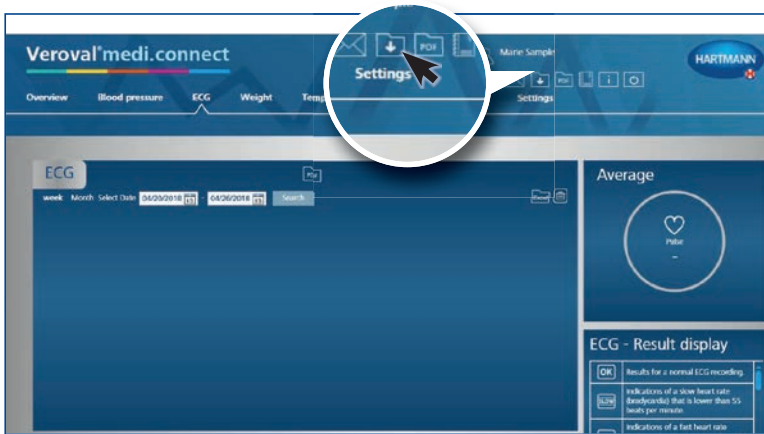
Veroval® medi.connect

Overview Blood pressure ECG Weight Temp

PDF

Settings

Marie Sample

PDF

Settings

HARTMANN

ECG

PDF

week Month Select Date 04/20/2018 - 04/26/2018 Search

Excel

Average

Pulse

-

ECG - Result display

| | |
|---|---|
| OK | Results for a normal ECG recording. |
| SLOW | Indications of a slow heart rate (bradycardia) that is lower than 55 beats per minute. |
| | Indications of a fast heart rate |